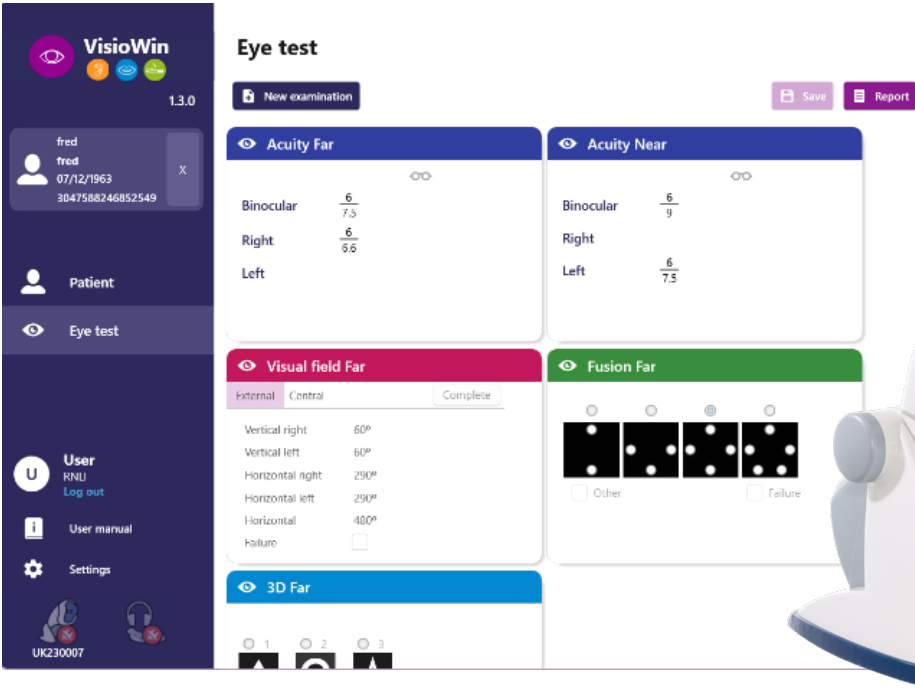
VisioWin

1.3.0

fred
fred
07/12/1963
3047588246852549

X

Patient

Eye test

User
RNU
Log out

User manual

Settings

UK230007

Eye test

New examination

Save

Report

Acuity Far

Binocular $\frac{6}{7.5}$

Right $\frac{6}{6.6}$

Left

Acuity Near

Binocular $\frac{6}{9}$

Right

Left $\frac{6}{7.5}$

Visual field Far

External Central Complete

Vertical right 60º

Vertical left 60º

Horizontal right 290º

Horizontal left 290º

Horizontal 480º

Failure

Fusion Far

Other

Failure

3D Far

1 2 3